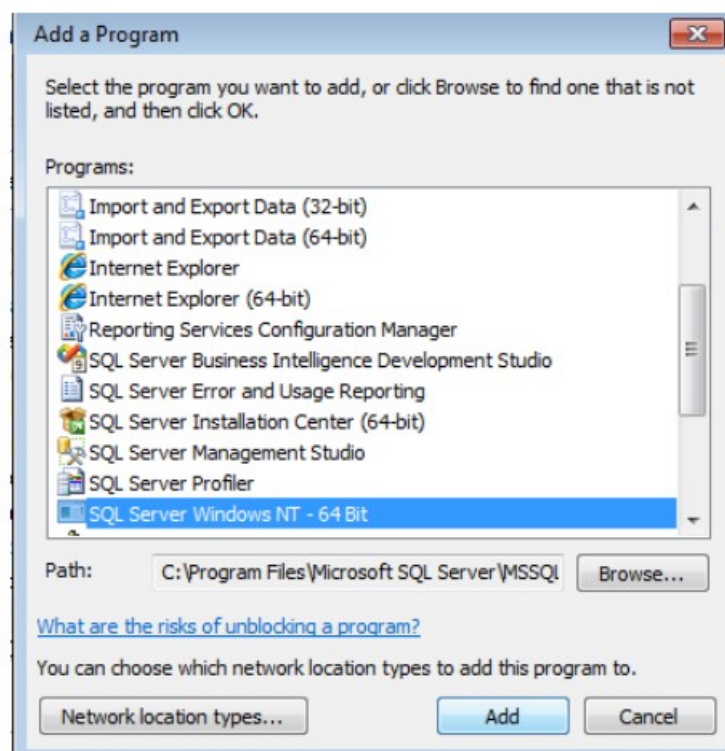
Add a Program

Select the program you want to add, or click Browse to find one that is not listed, and then click OK.

Programs:

Import and Export Data (32-bit)
Import and Export Data (64-bit)
Internet Explorer
Internet Explorer (64-bit)
Reporting Services Configuration Manager
SQL Server Business Intelligence Development Studio
SQL Server Error and Usage Reporting
SQL Server Installation Center (64-bit)
SQL Server Management Studio
SQL Server Profiler
SQL Server Windows NT - 64 Bit

Path: C:\Program Files\Microsoft SQL Server\MSSQL

Browse...

What are the risks of unblocking a program?

You can choose which network location types to add this program to.

Network location types...

Add

Cancel